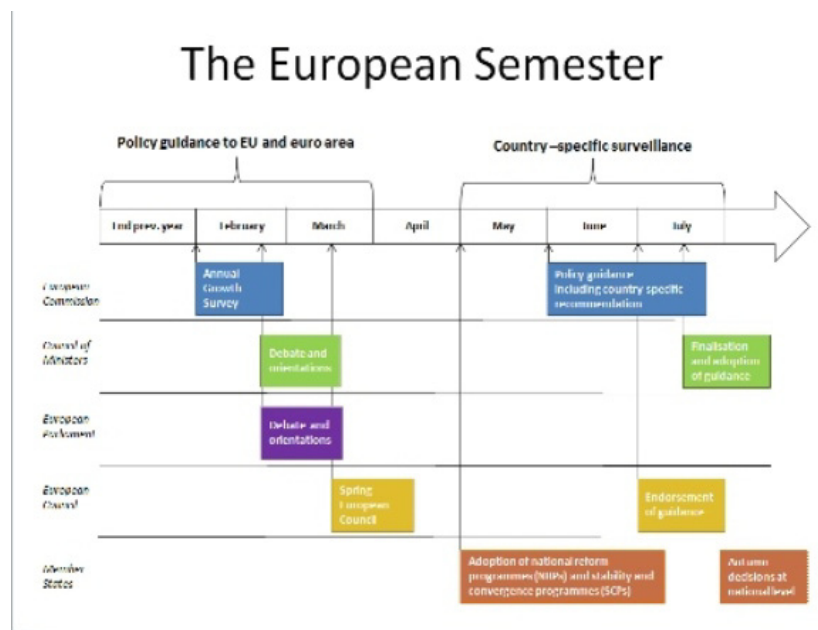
The European Semester

Policy guidance to EU and euro area

Country –specific surveillance

| End prev. year | February | March | April | May | June | July |
|---|---|---|---|---|---|---|

European Commission

Annual Growth Survey

Policy guidance including country specific recommendation

Council of Ministers

Debate and orientations

Finalisation and adoption of guidance

European Parliament

Debate and orientations

European Council

Spring European Council

Endorsement of guidance

Member States

Adoption of national reform programmes (NRPs) and stability and convergence programmes (SCPs)

Autumn decisions at national level